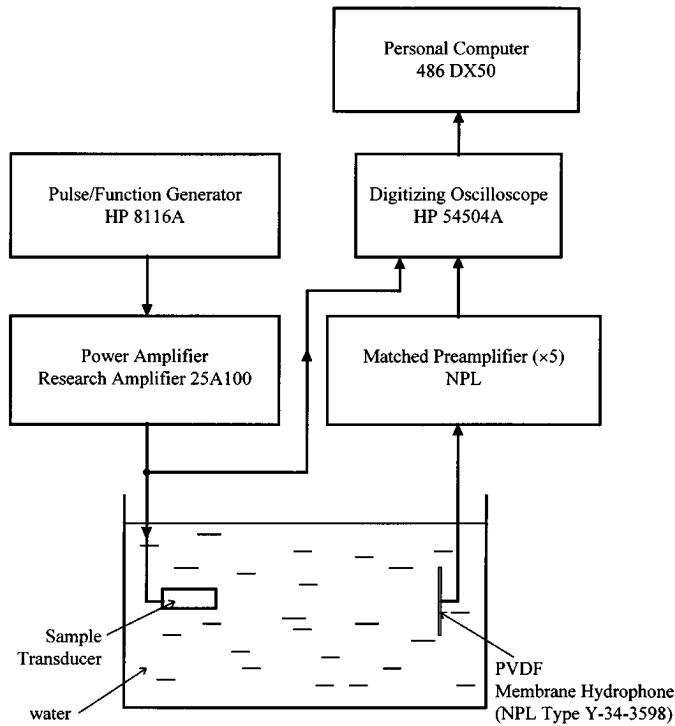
Personal Computer
486 DX50

Pulse/Function Generator
HP 8116A

Digitizing Oscilloscope
HP 54504A

Power Amplifier
Research Amplifier 25A100

Matched Preamplifier (×5)
NPL

Sample
Transducer

water

PVDF
Membrane Hydrophone
(NPL Type Y-34-3598)